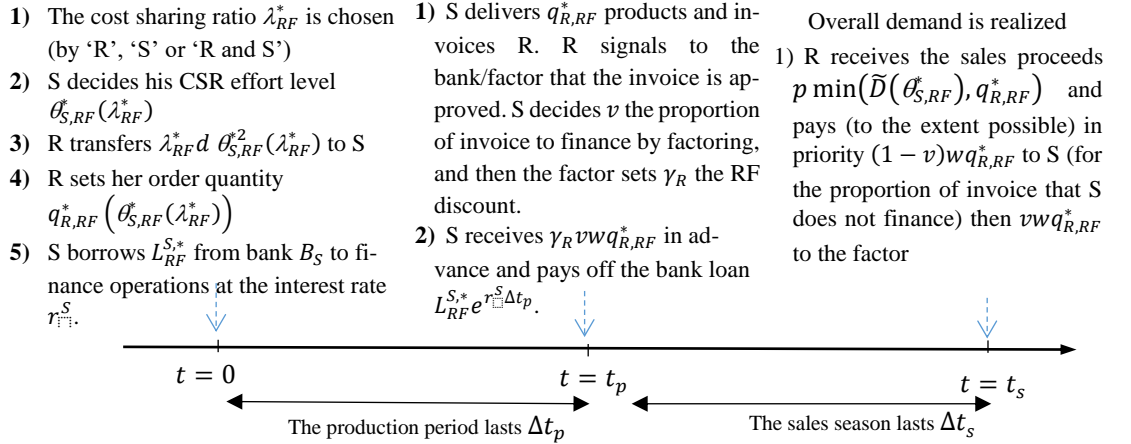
**1)** The cost sharing ratio $\lambda_{RF}^*$ is chosen (by 'R', 'S' or 'R and S')

**2)** S decides his CSR effort level $\theta_{S,RF}^*(\lambda_{RF}^*)$

**3)** R transfers $\lambda_{RF}^* d\ \theta_{S,RF}^{*2}(\lambda_{RF}^*)$ to S

**4)** R sets her order quantity $q_{R,RF}^*\left(\theta_{S,RF}^*(\lambda_{RF}^*)\right)$

**5)** S borrows $L_{RF}^{S,*}$ from bank $B_S$ to finance operations at the interest rate $r_{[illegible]}^S$.

**1)** S delivers $q_{R,RF}^*$ products and invoices R. R signals to the bank/factor that the invoice is approved. S decides $v$ the proportion of invoice to finance by factoring, and then the factor sets $\gamma_R$ the RF discount.

**2)** S receives $\gamma_R v w q_{R,RF}^*$ in advance and pays off the bank loan $L_{RF}^{S,*}e^{r_{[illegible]}^S \Delta t_p}$.

Overall demand is realized

1) R receives the sales proceeds $p\min\left(\widetilde{D}(\theta_{S,RF}^*), q_{R,RF}^*\right)$ and pays (to the extent possible) in priority $(1-v)wq_{R,RF}^*$ to S (for the proportion of invoice that S does not finance) then $vwq_{R,RF}^*$ to the factor

$t=0$

$t=t_p$

$t=t_s$

The production period lasts $\Delta t_p$

The sales season lasts $\Delta t_s$